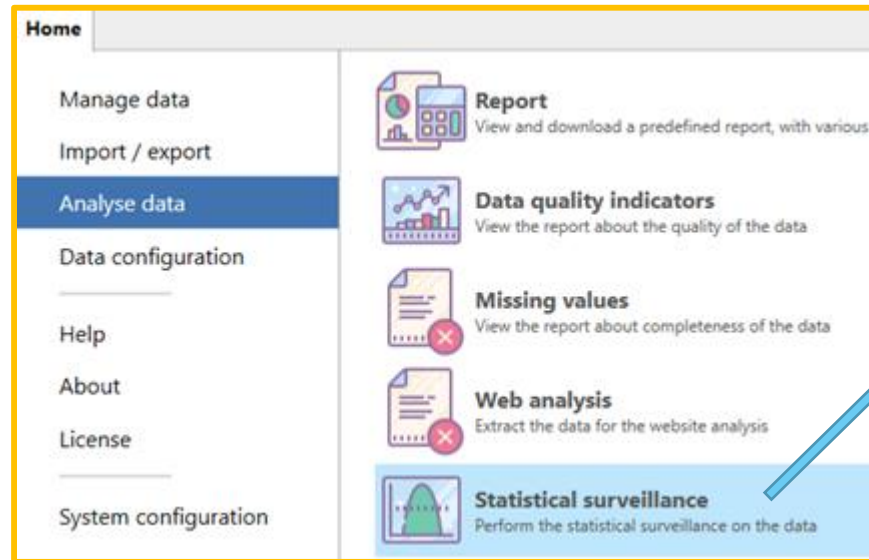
Home

Manage data

Import / export

Analyse data

Data configuration

Help

About

License

System configuration

Report
View and download a predefined report, with various

Data quality indicators
View the report about the quality of the data

Missing values
View the report about completeness of the data

Web analysis
Extract the data for the website analysis

Statistical surveillance
Perform the statistical surveillance on the data